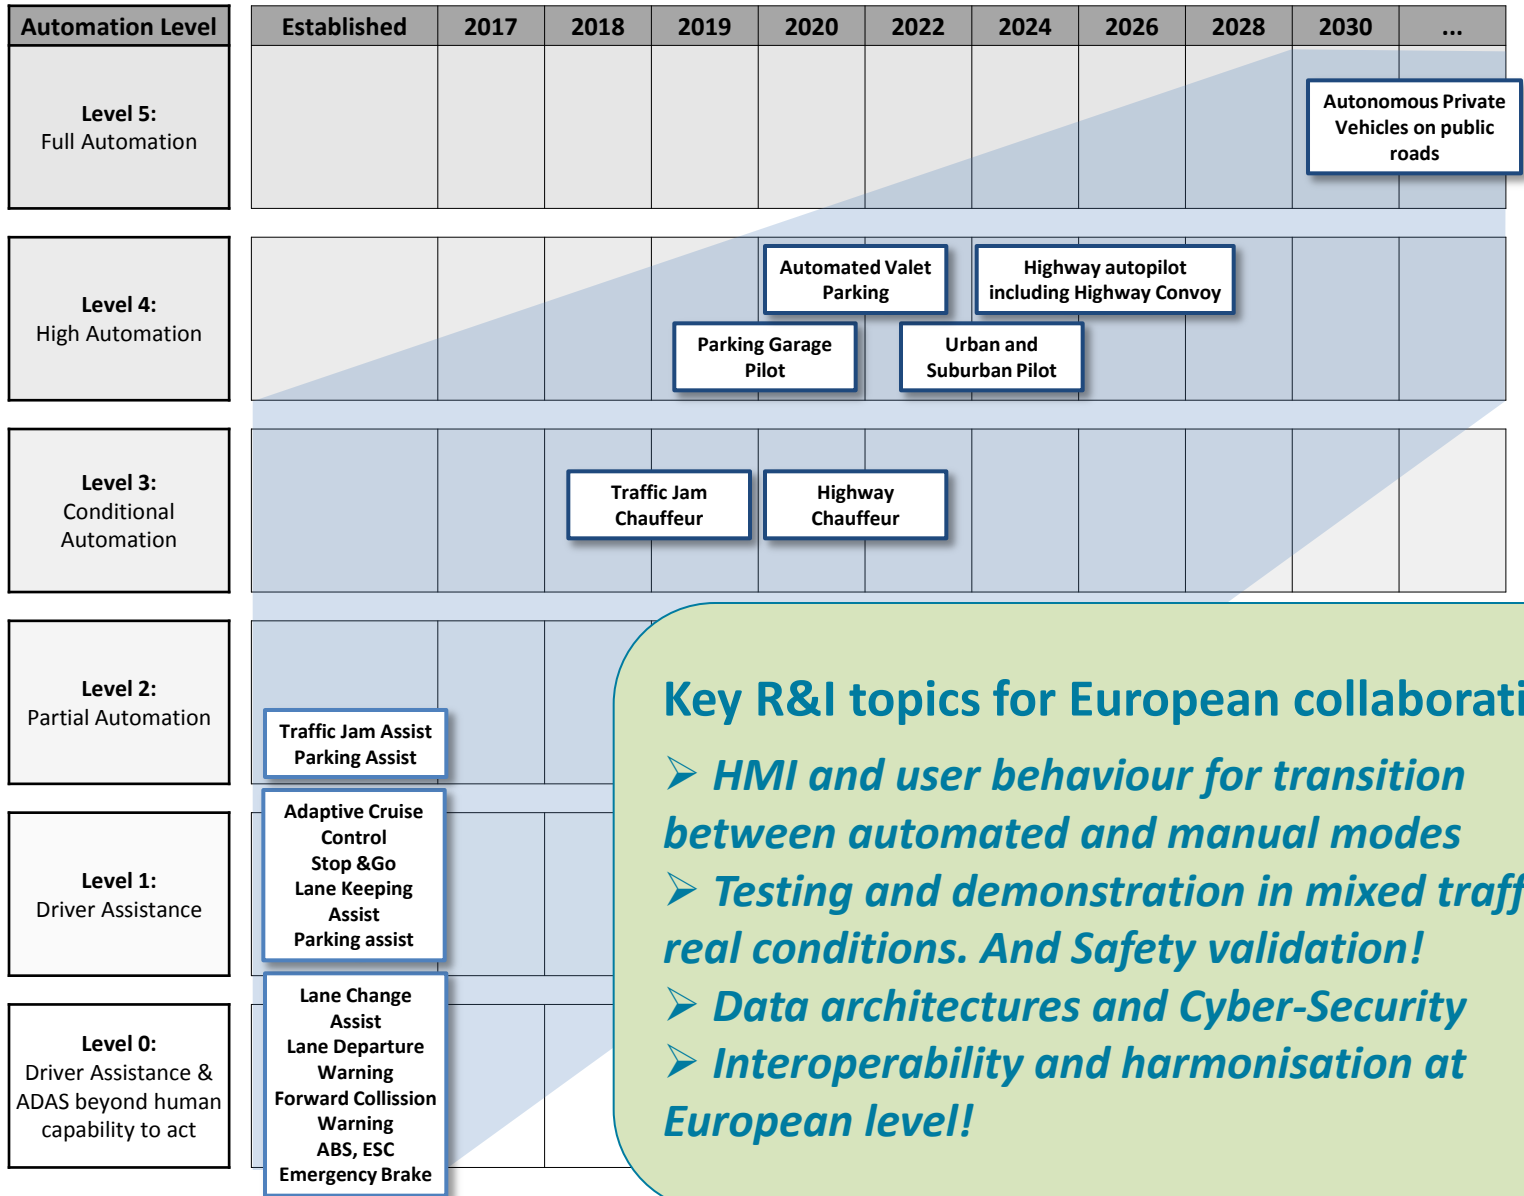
| Automation Level | Established | 2017 | 2018 | 2019 | 2020 | 2022 | 2024 | 2026 | 2028 | 2030 | ... |
|---|---|---|---|---|---|---|---|---|---|---|---|

**Level 5:** Full Automation

Autonomous Private Vehicles on public roads

**Level 4:** High Automation

Automated Valet Parking

Highway autopilot including Highway Convoy

Parking Garage Pilot

Urban and Suburban Pilot

**Level 3:** Conditional Automation

Traffic Jam Chauffeur

Highway Chauffeur

**Level 2:** Partial Automation

Traffic Jam Assist
Parking Assist

**Level 1:** Driver Assistance

Adaptive Cruise Control
Stop &Go
Lane Keeping Assist
Parking assist

**Level 0:** Driver Assistance & ADAS beyond human capability to act

Lane Change Assist
Lane Departure Warning
Forward Collision Warning
ABS, ESC
Emergency Brake

Key R&I topics for European collaborati

➢ HMI and user behaviour for transition between automated and manual modes

➢ Testing and demonstration in mixed traff real conditions. And Safety validation!

➢ Data architectures and Cyber-Security

➢ Interoperability and harmonisation at European level!